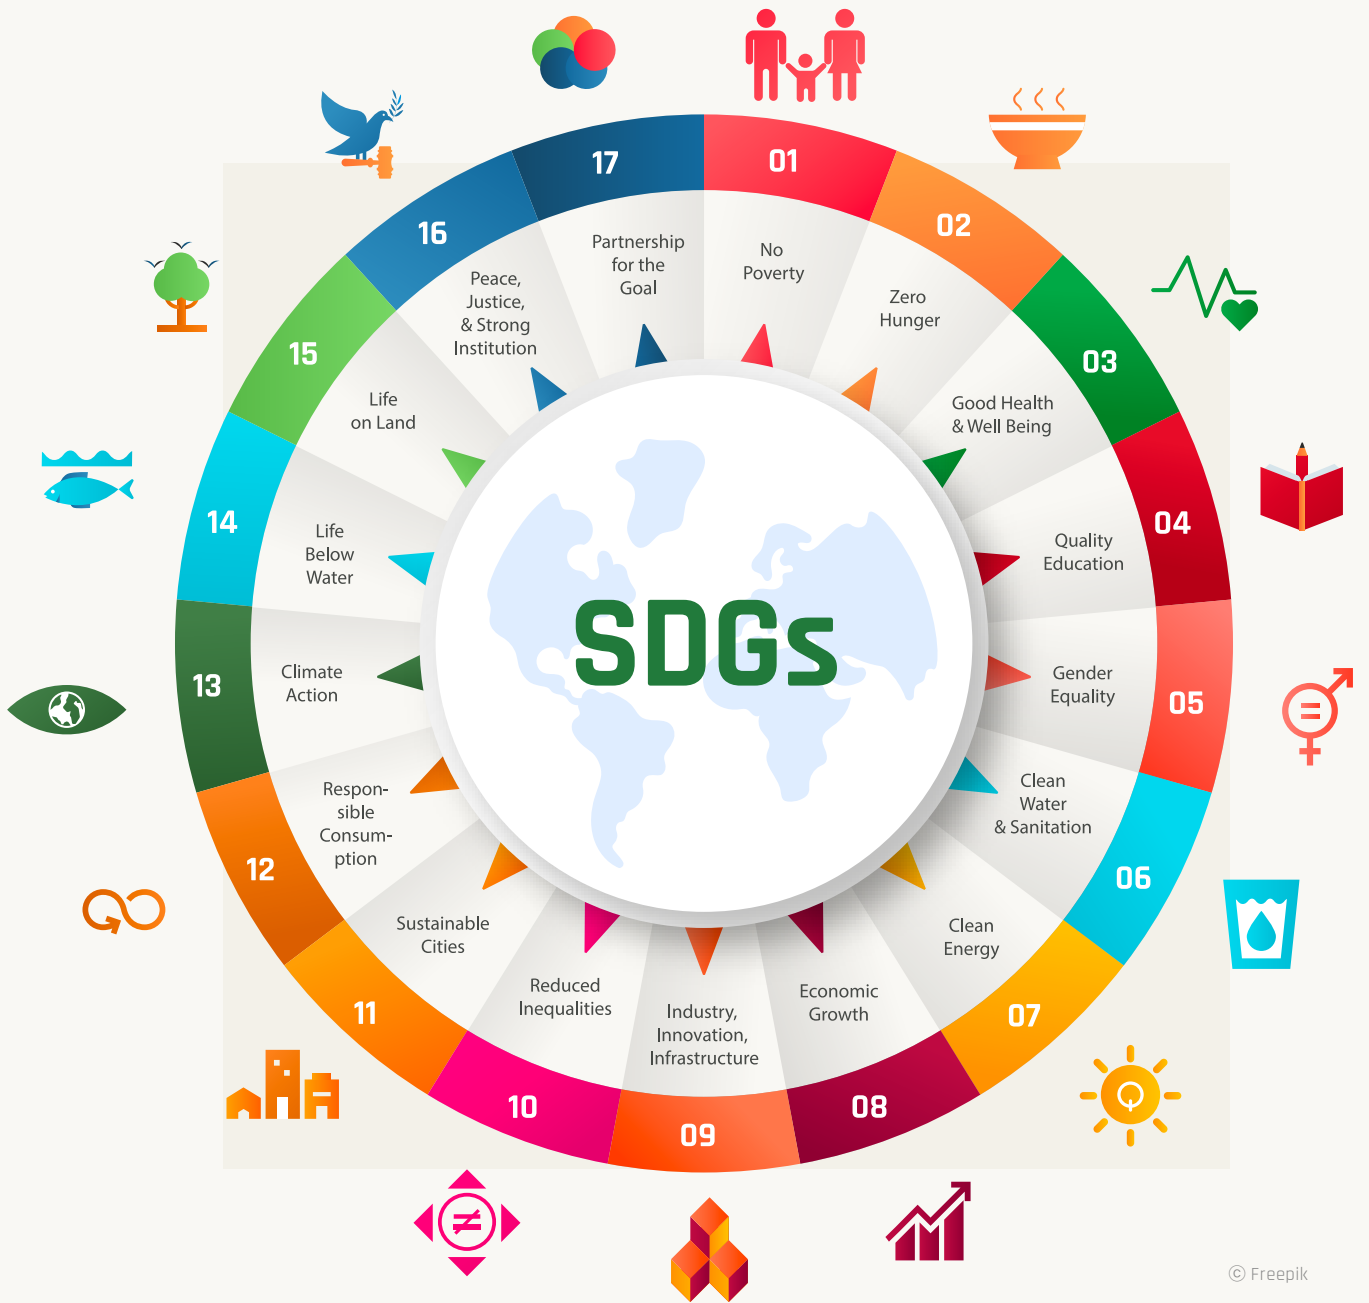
01
No Poverty

02
Zero Hunger

03
Good Health & Well Being

04
Quality Education

05
Gender Equality

06
Clean Water & Sanitation

07
Clean Energy

08
Economic Growth

09
Industry, Innovation, Infrastructure

10
Reduced Inequalities

11
Sustainable Cities

12
Responsible Consumption

13
Climate Action

14
Life Below Water

15
Life on Land

16
Peace, Justice, & Strong Institution

17
Partnership for the Goal

SDGs

© Freepik